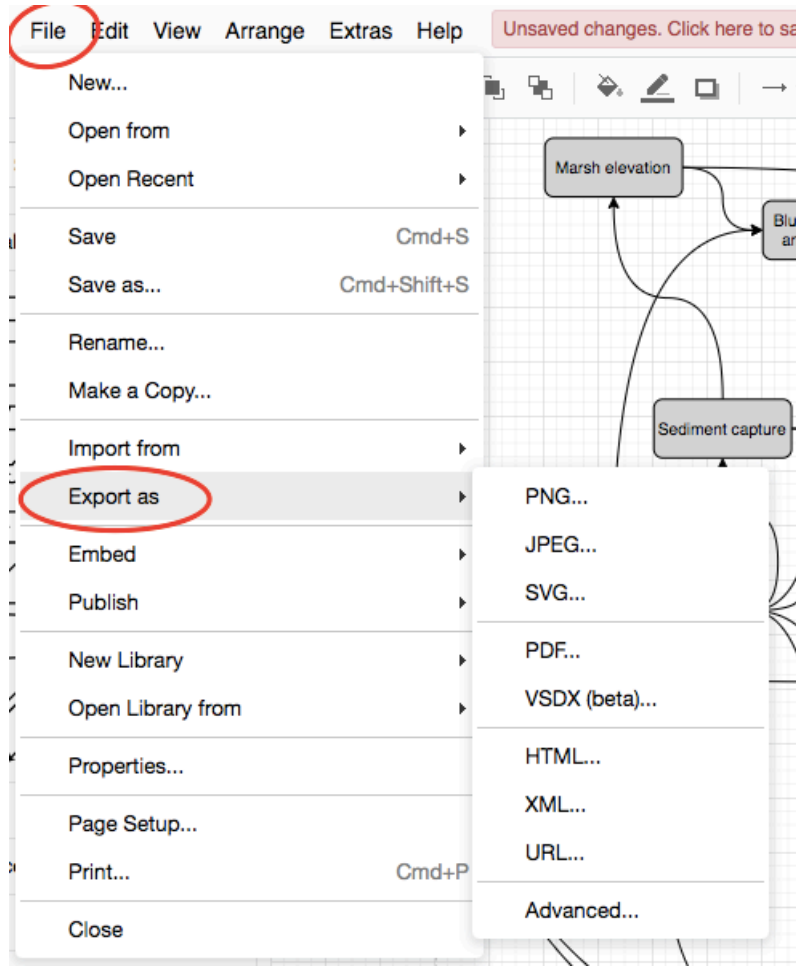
File Edit View Arrange Extras Help Unsaved changes. Click here to sa

New...
Open from
Open Recent
Save Cmd+S
Save as... Cmd+Shift+S
Rename...
Make a Copy...
Import from
Export as
Embed
Publish
New Library
Open Library from
Properties...
Page Setup...
Print... Cmd+P
Close

PNG...
JPEG...
SVG...
PDF...
VSDX (beta)...
HTML...
XML...
URL...
Advanced...

Marsh elevation
Blu
ar
Sediment capture